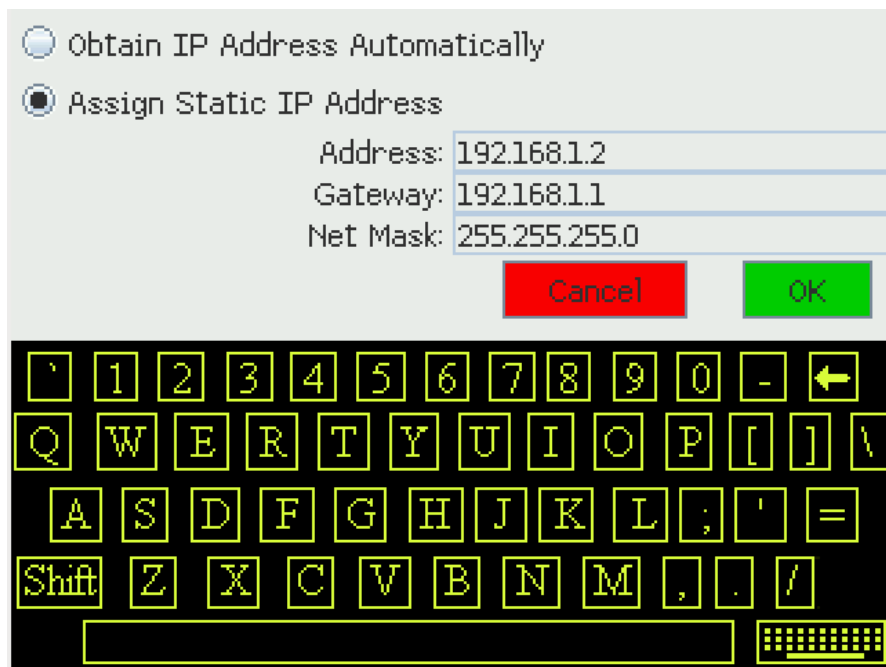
Obtain IP Address Automatically

Assign Static IP Address

Address: 192.168.1.2

Gateway: 192.168.1.1

Net Mask: 255.255.255.0

Cancel OK

` 1 2 3 4 5 6 7 8 9 0 -

Q W E R T Y U I O P [ ] \

A S D F G H J K L ; ' =

Shift Z X C V B N M , . /